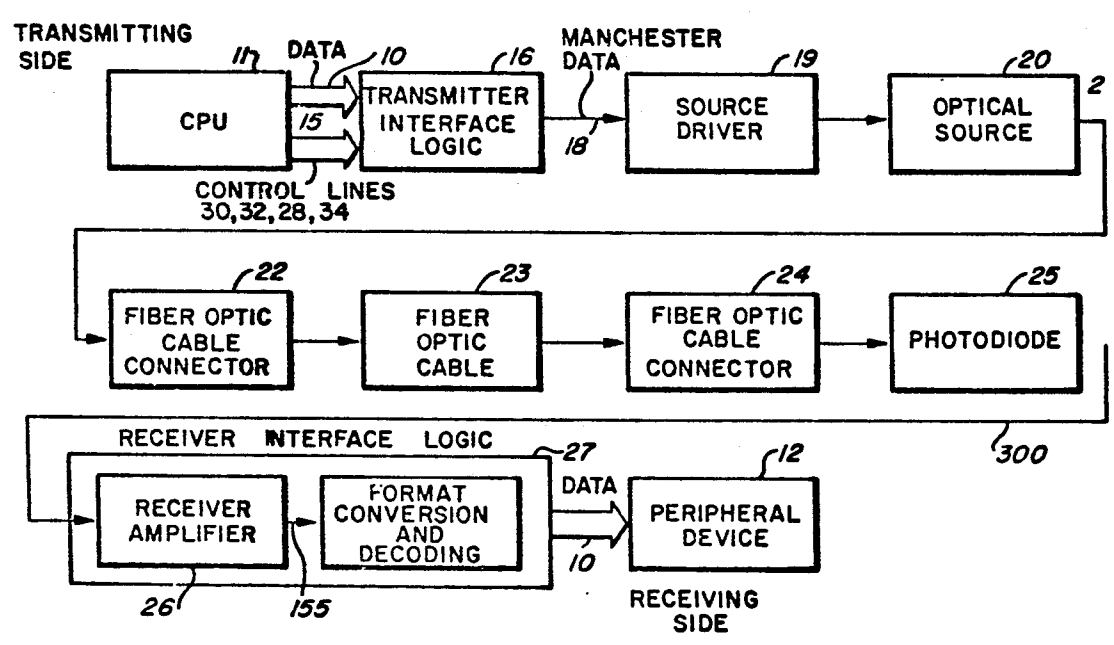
TRANSMITTING SIDE

11

DATA

10

16

CPU

15

TRANSMITTER INTERFACE LOGIC

CONTROL LINES 30,32,28,34

MANCHESTER DATA

18

19

SOURCE DRIVER

20

OPTICAL SOURCE

2

22

FIBER OPTIC CABLE CONNECTOR

23

FIBER OPTIC CABLE

24

FIBER OPTIC CABLE CONNECTOR

25

PHOTODIODE

300

RECEIVER INTERFACE LOGIC

27

RECEIVER AMPLIFIER

FORMAT CONVERSION AND DECODING

DATA

10

12

PERIPHERAL DEVICE

26

155

RECEIVING SIDE